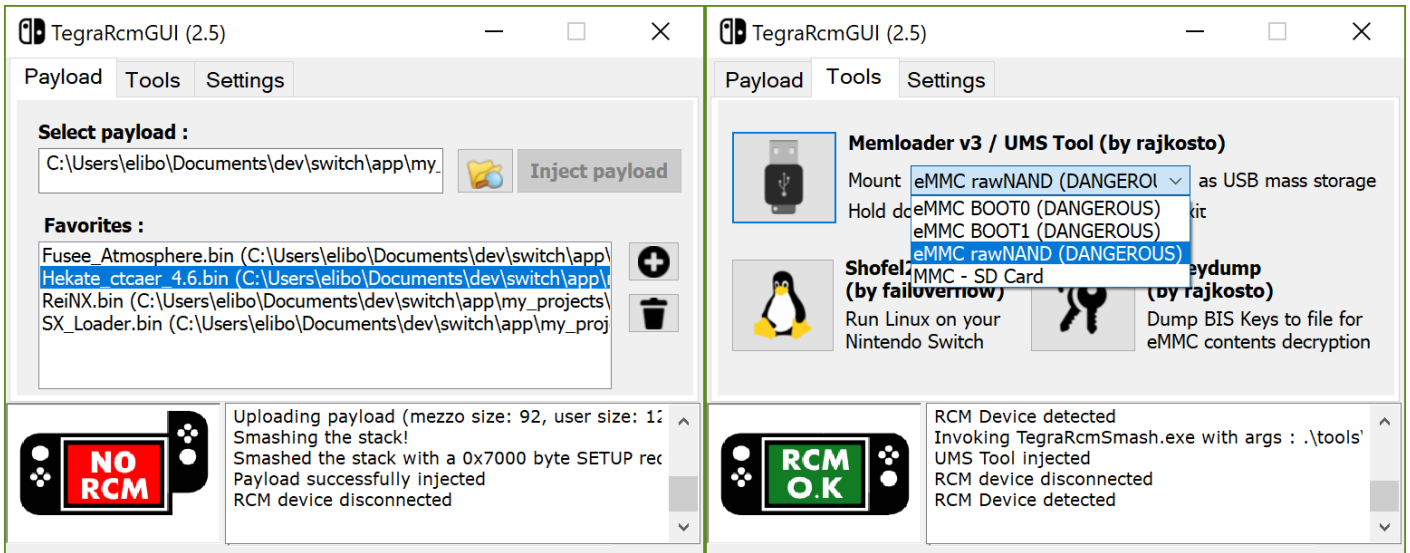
TegraRcmGUI (2.5)

Payload Tools Settings

Select payload :

C:\Users\elibo\Documents\dev\switch\app\my_

Inject payload

Favorites :

Fusee_Atmosphere.bin (C:\Users\elibo\Documents\dev\switch\app\
Hekate_ctcaer_4.6.bin (C:\Users\elibo\Documents\dev\switch\app\
ReiNX.bin (C:\Users\elibo\Documents\dev\switch\app\my_projects\
SX_Loader.bin (C:\Users\elibo\Documents\dev\switch\app\my_proj

NO RCM

Uploading payload (mezzo size: 92, user size: 1
Smashing the stack!
Smashed the stack with a 0x7000 byte SETUP re
Payload successfully injected
RCM device disconnected

TegraRcmGUI (2.5)

Payload Tools Settings

Memloader v3 / UMS Tool (by rajkosto)

Mount eMMC rawNAND (DANGEROU as USB mass storage

Hold do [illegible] kit

eMMC BOOT0 (DANGEROUS)
eMMC BOOT1 (DANGEROUS)
eMMC rawNAND (DANGEROUS)
MMC - SD Card

Shofel2 (by failoverflow)
Run Linux on your Nintendo Switch

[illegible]eydump (by rajkosto)
Dump BIS Keys to file for eMMC contents decryption

RCM O.K

RCM Device detected
Invoking TegraRcmSmash.exe with args : .\tools\
UMS Tool injected
RCM device disconnected
RCM Device detected